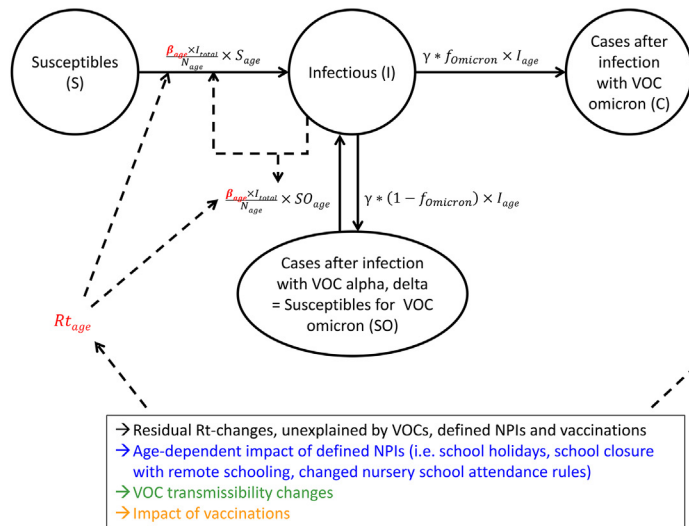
Susceptibles (S)

$\frac{\beta_{age} \times I_{total}}{N_{age}} \times S_{age}$

Infectious (I)

$\gamma * f_{Omicron} \times I_{age}$

Cases after infection with VOC omicron (C)

$\frac{\beta_{age} \times I_{total}}{N_{age}} \times SO_{age}$

$\gamma * (1 - f_{Omicron}) \times I_{age}$

Cases after infection with VOC alpha, delta = Susceptibles for VOC omicron (SO)

$Rt_{age}$

→ Residual Rt-changes, unexplained by VOCs, defined NPIs and vaccinations
→ Age-dependent impact of defined NPIs (i.e. school holidays, school closure with remote schooling, changed nursery school attendance rules)
→ VOC transmissibility changes
→ Impact of vaccinations